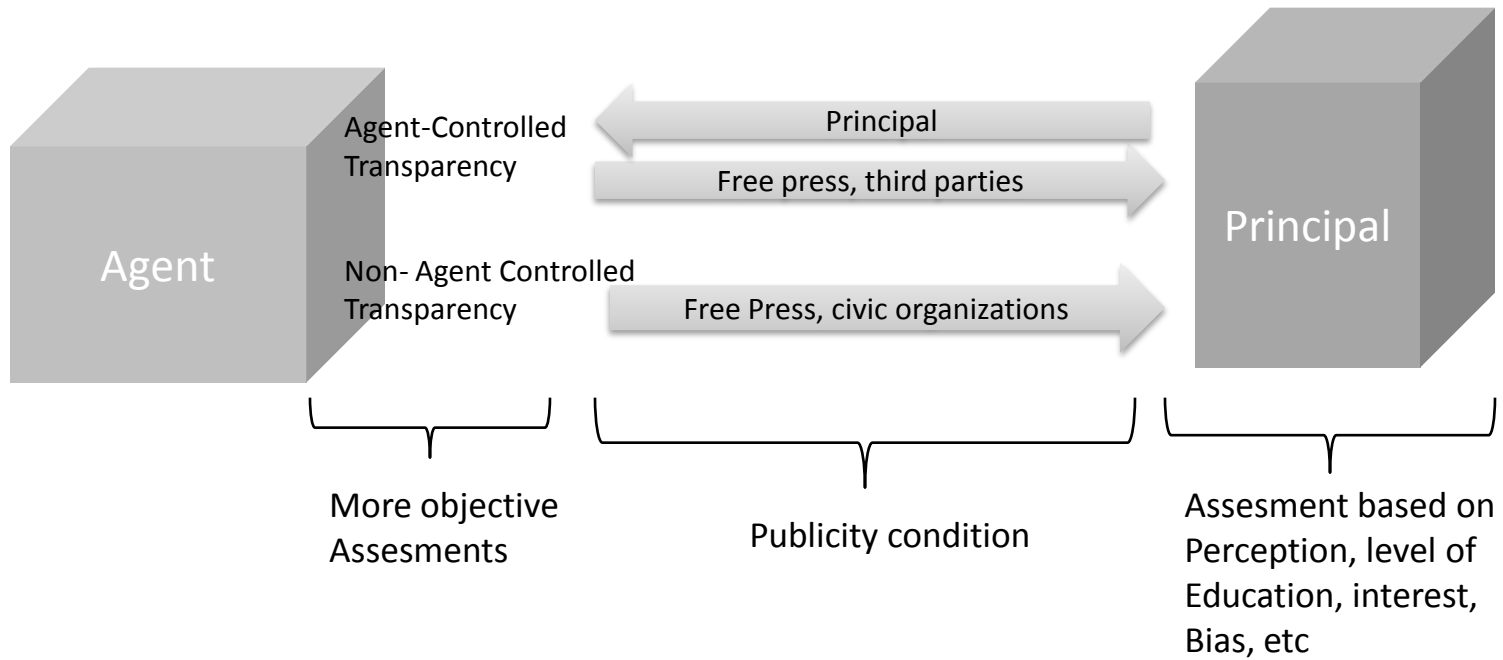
Agent

Agent-Controlled Transparency

Principal

Free press, third parties

Principal

Non- Agent Controlled Transparency

Free Press, civic organizations

More objective Assesments

Publicity condition

Assesment based on Perception, level of Education, interest, Bias, etc